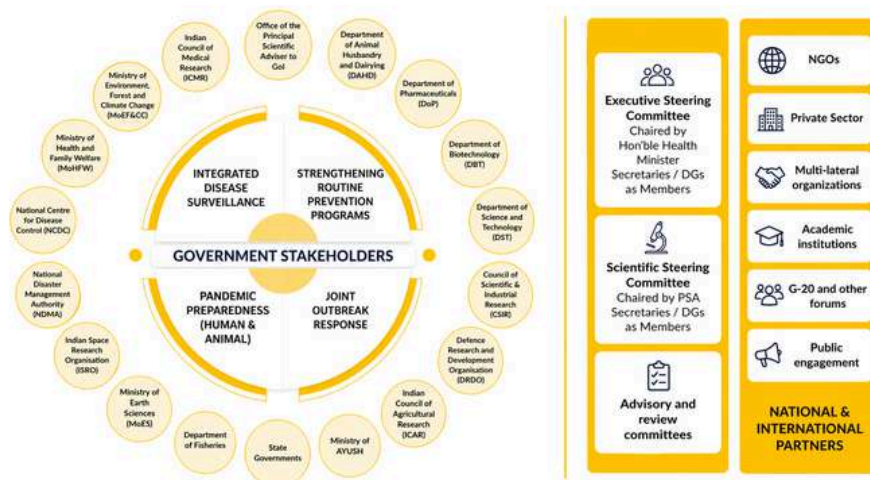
Indian Council of Medical Research (ICMR)

Office of the Principal Scientific Adviser to GoI

Department of Animal Husbandry and Dairying (DAHD)

Department of Pharmaceuticals (DoP)

Department of Biotechnology (DBT)

Department of Science and Technology (DST)

Council of Scientific & Industrial Research (CSIR)

Defence Research and Development Organisation (DRDO)

Indian Council of Agricultural Research (ICAR)

Ministry of AYUSH

State Governments

Department of Fisheries

Ministry of Earth Sciences (MoES)

Indian Space Research Organisation (ISRO)

National Disaster Management Authority (NDMA)

National Centre for Disease Control (NCDC)

Ministry of Health and Family Welfare (MoHFW)

Ministry of Environment, Forest and Climate Change (MoEF&CC)

INTEGRATED DISEASE SURVEILLANCE

STRENGTHENING ROUTINE PREVENTION PROGRAMS

GOVERNMENT STAKEHOLDERS

PANDEMIC PREPAREDNESS (HUMAN & ANIMAL)

JOINT OUTBREAK RESPONSE

Executive Steering Committee
Chaired by Hon'ble Health Minister
Secretaries / DGs as Members

Scientific Steering Committee
Chaired by PSA
Secretaries / DGs as Members

Advisory and review committees

NGOs

Private Sector

Multi-lateral organizations

Academic institutions

G-20 and other forums

Public engagement

NATIONAL & INTERNATIONAL PARTNERS